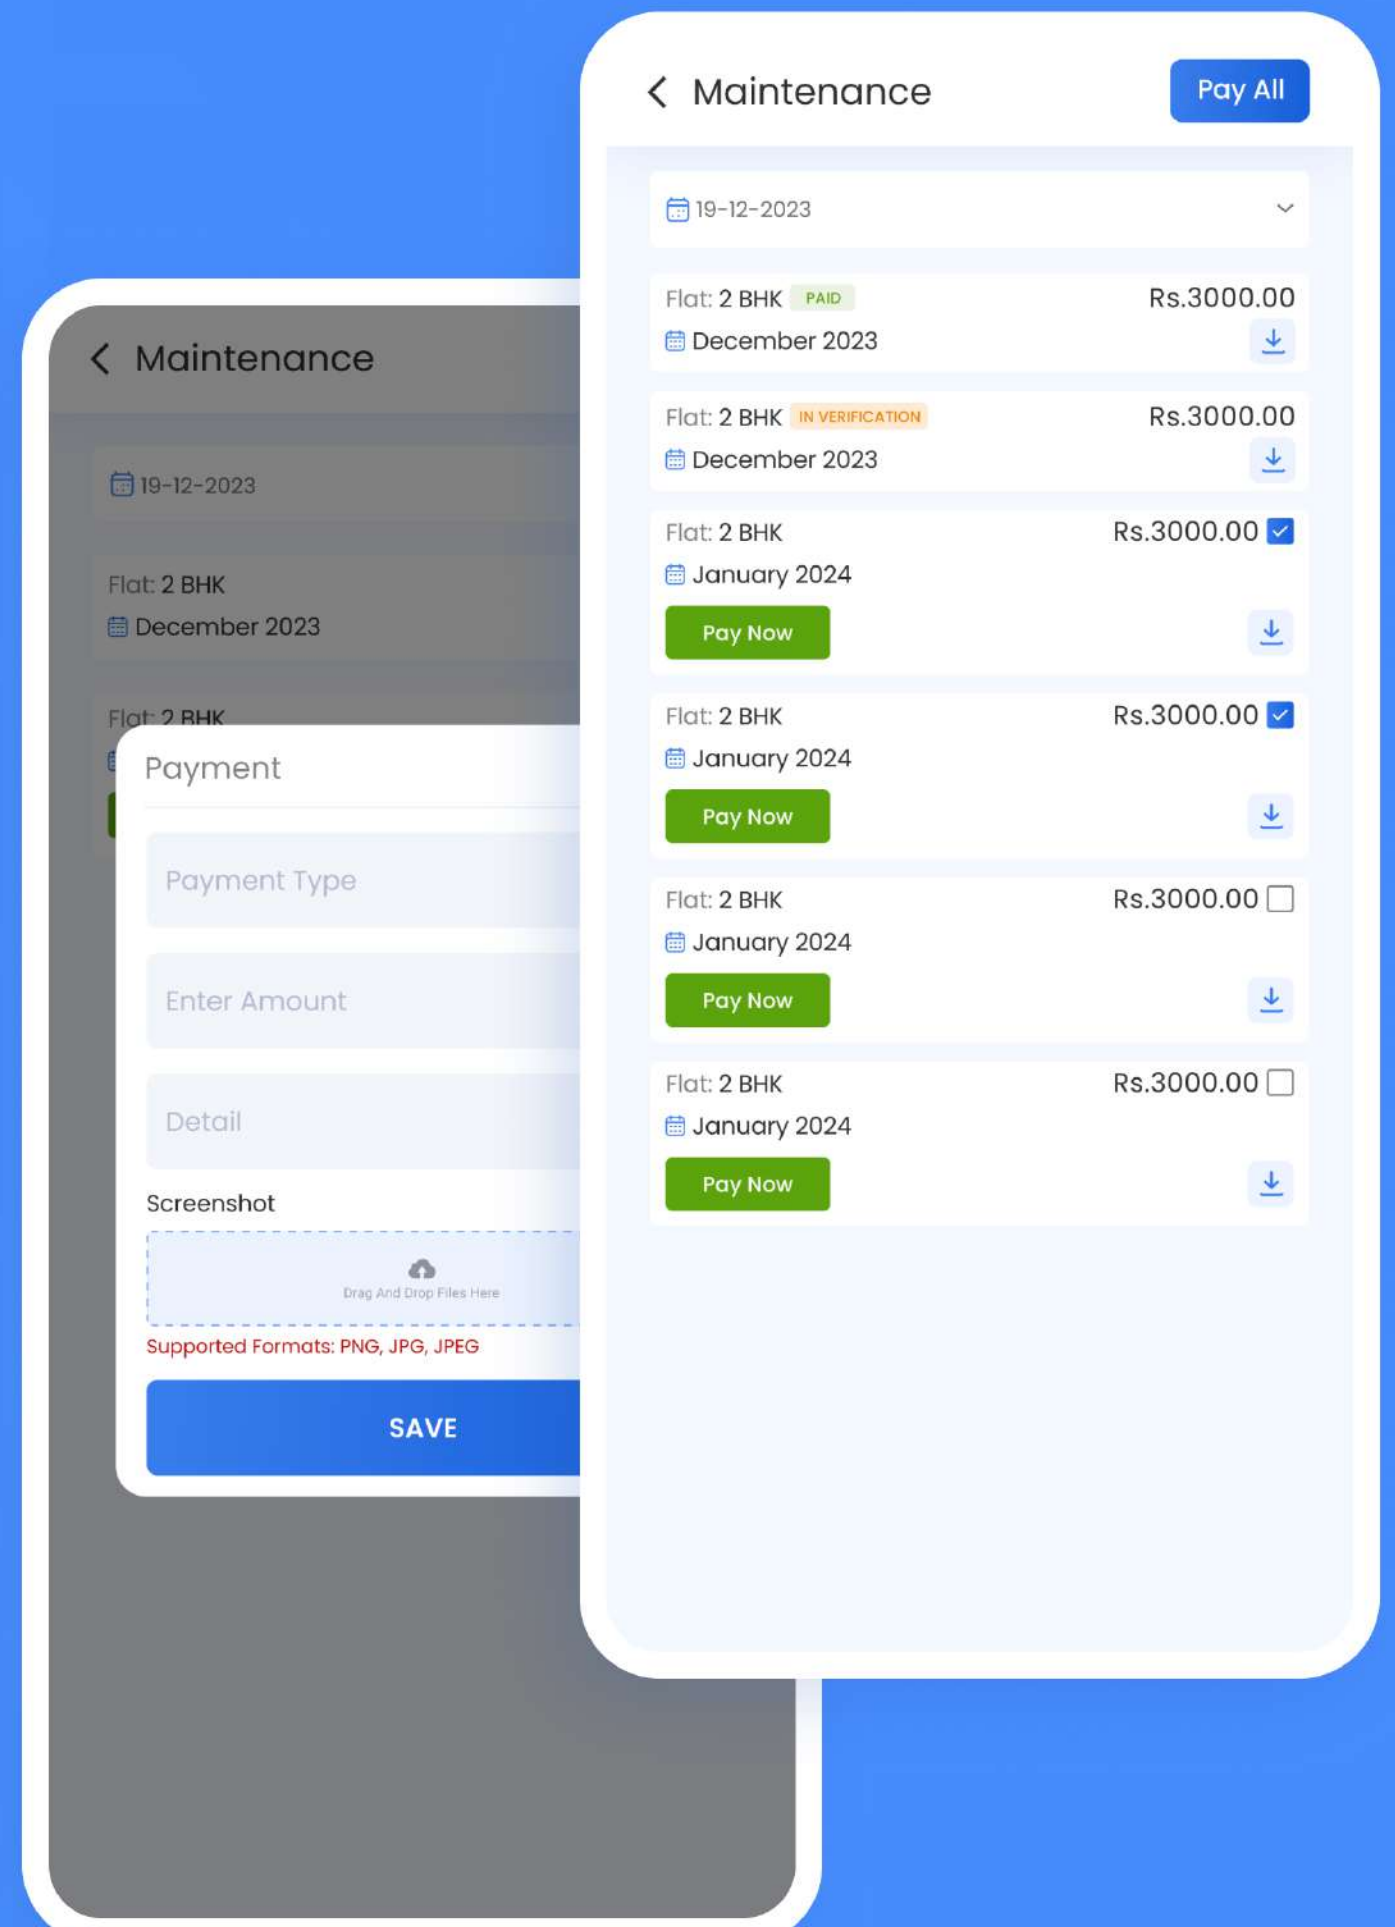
Maintenance

19-12-2023

Flat: 2 BHK
December 2023

Flat: 2 BHK

Payment

Payment Type

Enter Amount

Detail

Screenshot

Drag And Drop Files Here

Supported Formats: PNG, JPG, JPEG

SAVE

Maintenance

Pay All

19-12-2023

Flat: 2 BHK PAID
Rs.3000.00
December 2023

Flat: 2 BHK IN VERIFICATION
Rs.3000.00
December 2023

Flat: 2 BHK
Rs.3000.00
January 2024
Pay Now

Flat: 2 BHK
Rs.3000.00
January 2024
Pay Now

Flat: 2 BHK
Rs.3000.00
January 2024
Pay Now

Flat: 2 BHK
Rs.3000.00
January 2024
Pay Now